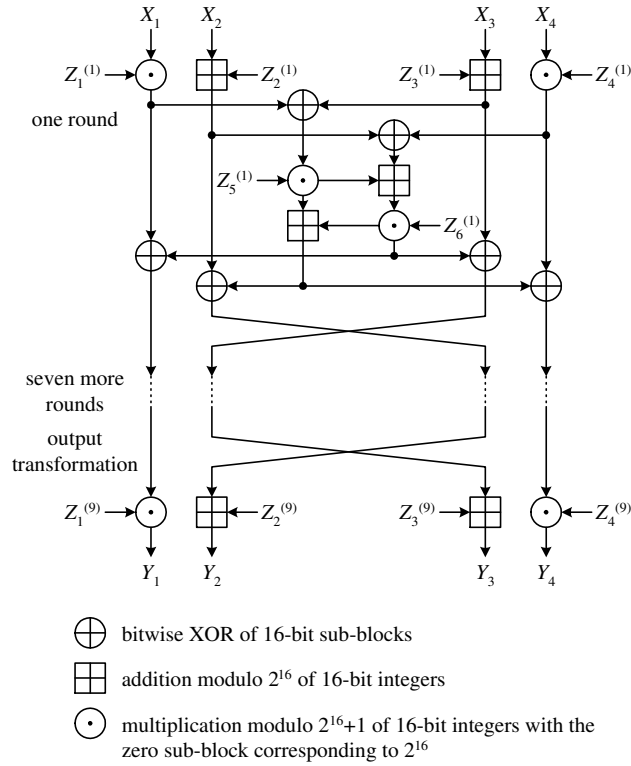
$X_1$ $X_2$ $X_3$ $X_4$

$Z_1^{(1)}$ $Z_2^{(1)}$ $Z_3^{(1)}$ $Z_4^{(1)}$

one round

$Z_5^{(1)}$

$Z_6^{(1)}$

seven more rounds

output transformation

$Z_1^{(9)}$ $Z_2^{(9)}$ $Z_3^{(9)}$ $Z_4^{(9)}$

$Y_1$ $Y_2$ $Y_3$ $Y_4$

bitwise XOR of 16-bit sub-blocks

addition modulo $2^{16}$ of 16-bit integers

multiplication modulo $2^{16}+1$ of 16-bit integers with the zero sub-block corresponding to $2^{16}$